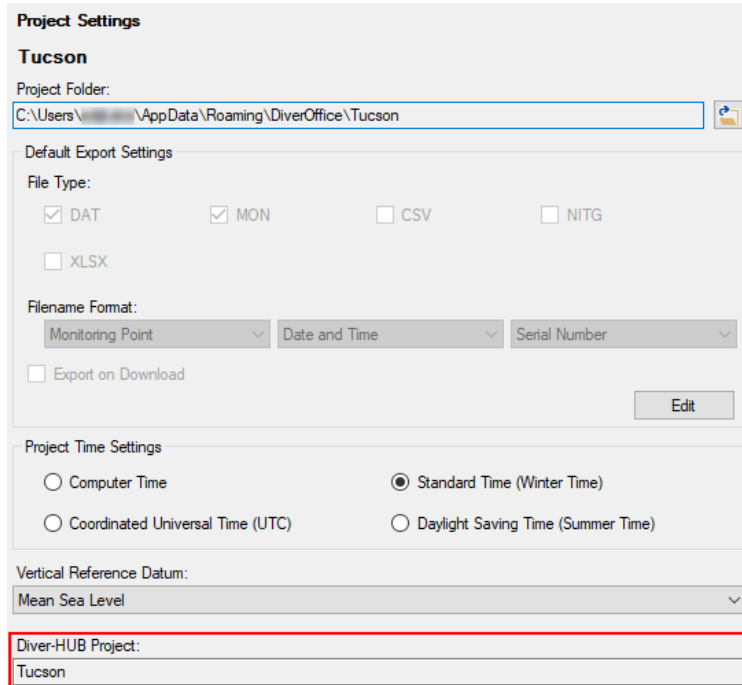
Project Settings

Tucson

Project Folder:

C:\Users\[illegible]\AppData\Roaming\DiverOffice\Tucson

Default Export Settings

File Type:

DAT MON CSV NITG

XLSX

Filename Format:

Monitoring Point | Date and Time | Serial Number

Export on Download

Edit

Project Time Settings

Computer Time

Standard Time (Winter Time)

Coordinated Universal Time (UTC)

Daylight Saving Time (Summer Time)

Vertical Reference Datum:

Mean Sea Level

Diver-HUB Project:

Tucson